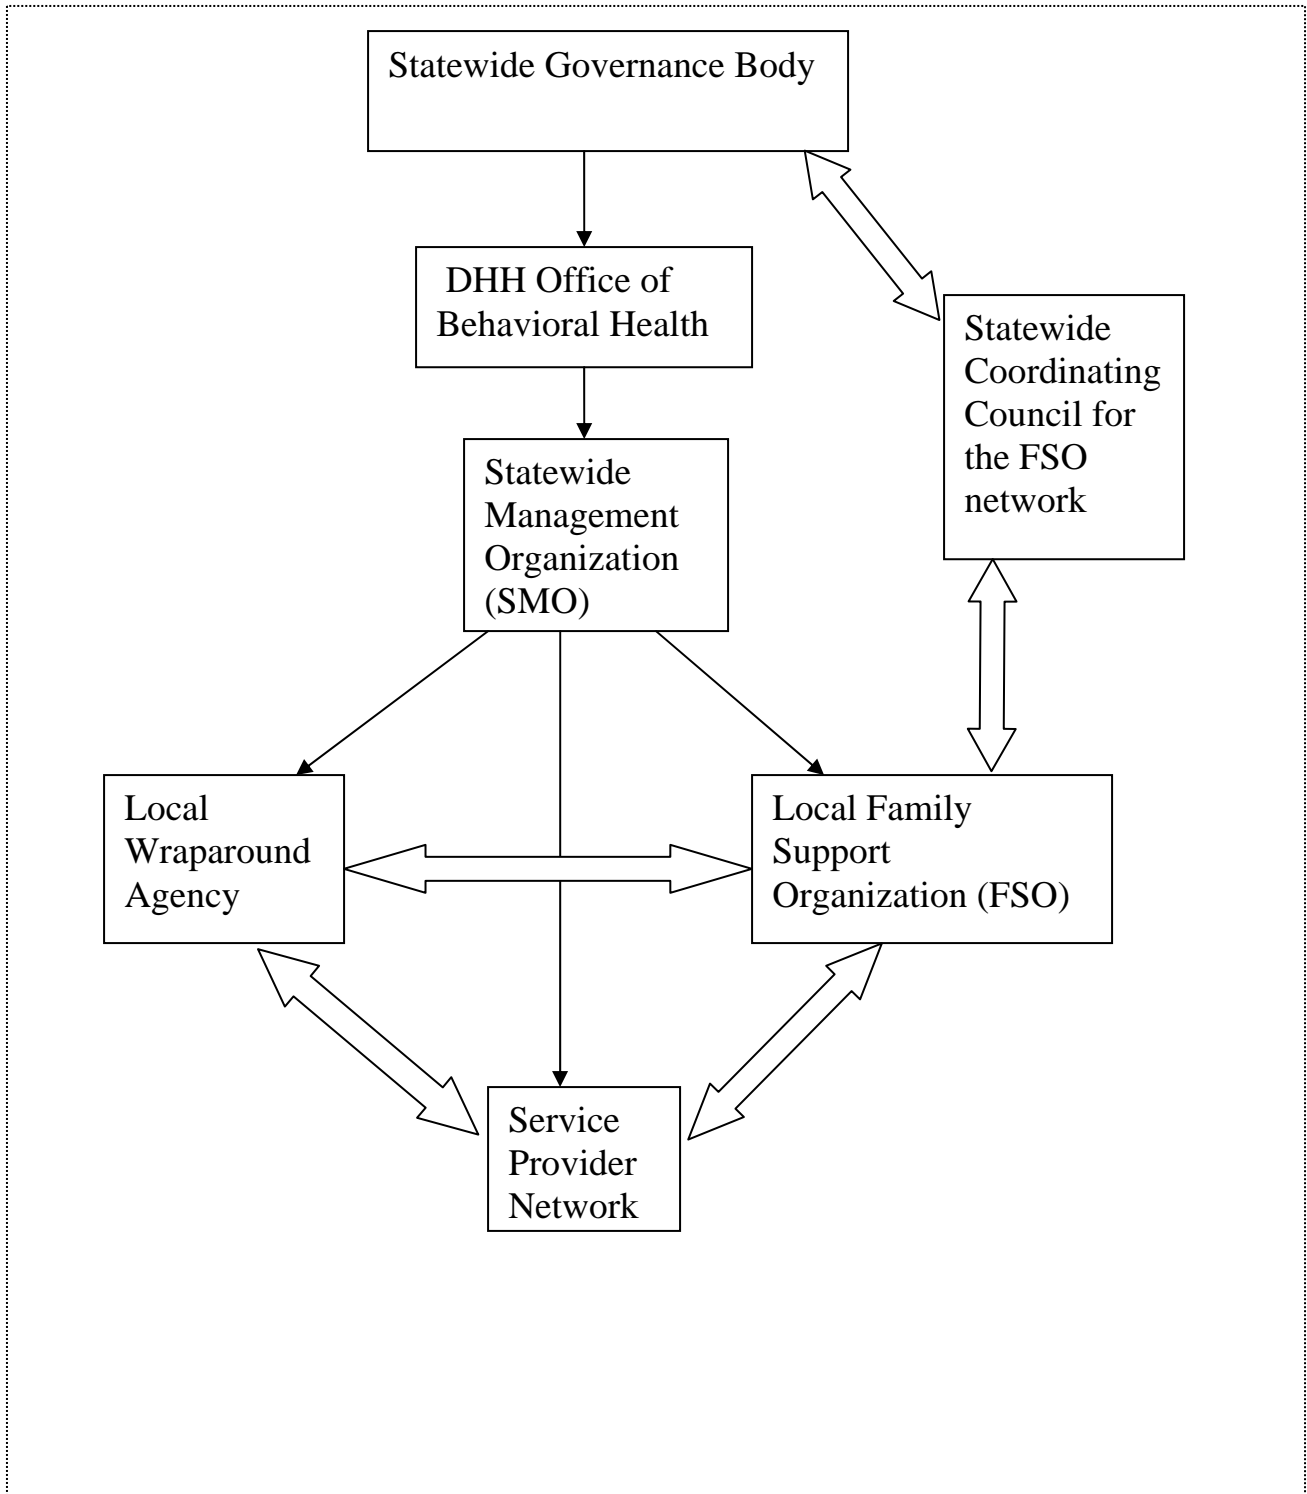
Statewide Governance Body

DHH Office of Behavioral Health

Statewide Coordinating Council for the FSO network

Statewide Management Organization (SMO)

Local Wraparound Agency

Local Family Support Organization (FSO)

Service Provider Network